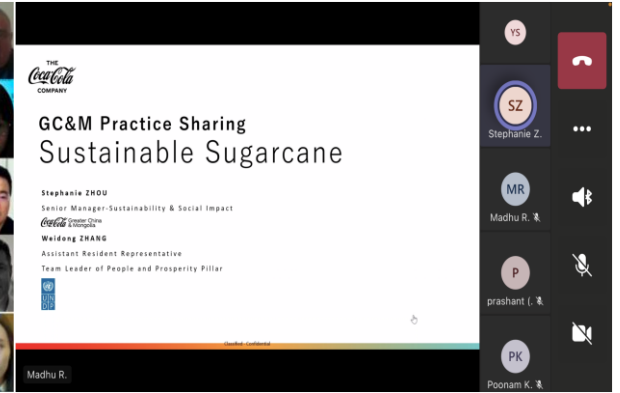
THE Coca-Cola COMPANY

GC&M Practice Sharing
Sustainable Sugarcane

Stephanie ZHOU
Senior Manager-Sustainability & Social Impact
Coca-Cola Greater China & Mongolia

Weidong ZHANG
Assistant Resident Representative
Team Leader of People and Prosperity Pillar

UN DP

Classified - Confidential

Madhu R.

YS

SZ
Stephanie Z.

MR
Madhu R.

P
prashant (.

PK
Poonam K.